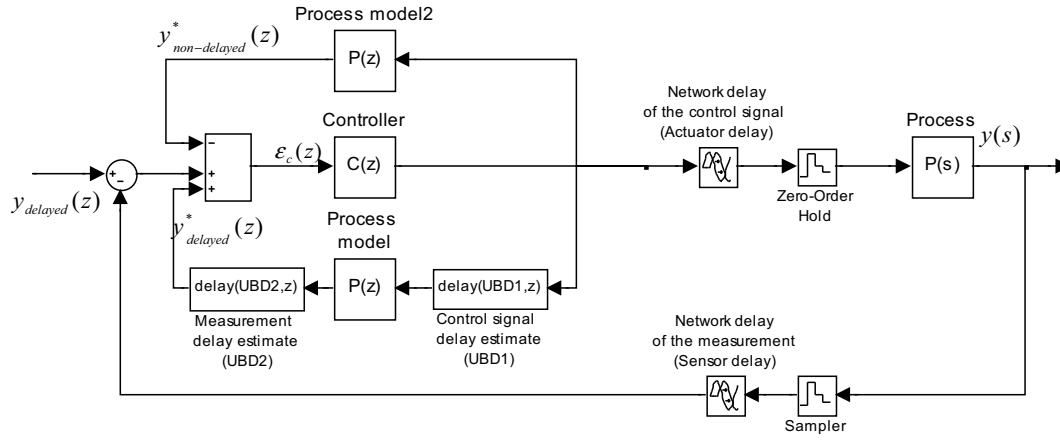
Process model2

$y^*_{non-delayed}(z)$

P(z)

Controller

$\varepsilon_c(z)$

C(z)

Network delay of the control signal (Actuator delay)

Process

$y(s)$

P(s)

Zero-Order Hold

+

-

-

+

+

$y_{delayed}(z)$

$y^*_{delayed}(z)$

Process model

delay(UBD2,z)

P(z)

delay(UBD1,z)

Measurement delay estimate (UBD2)

Control signal delay estimate (UBD1)

Network delay of the measurement (Sensor delay)

Sampler